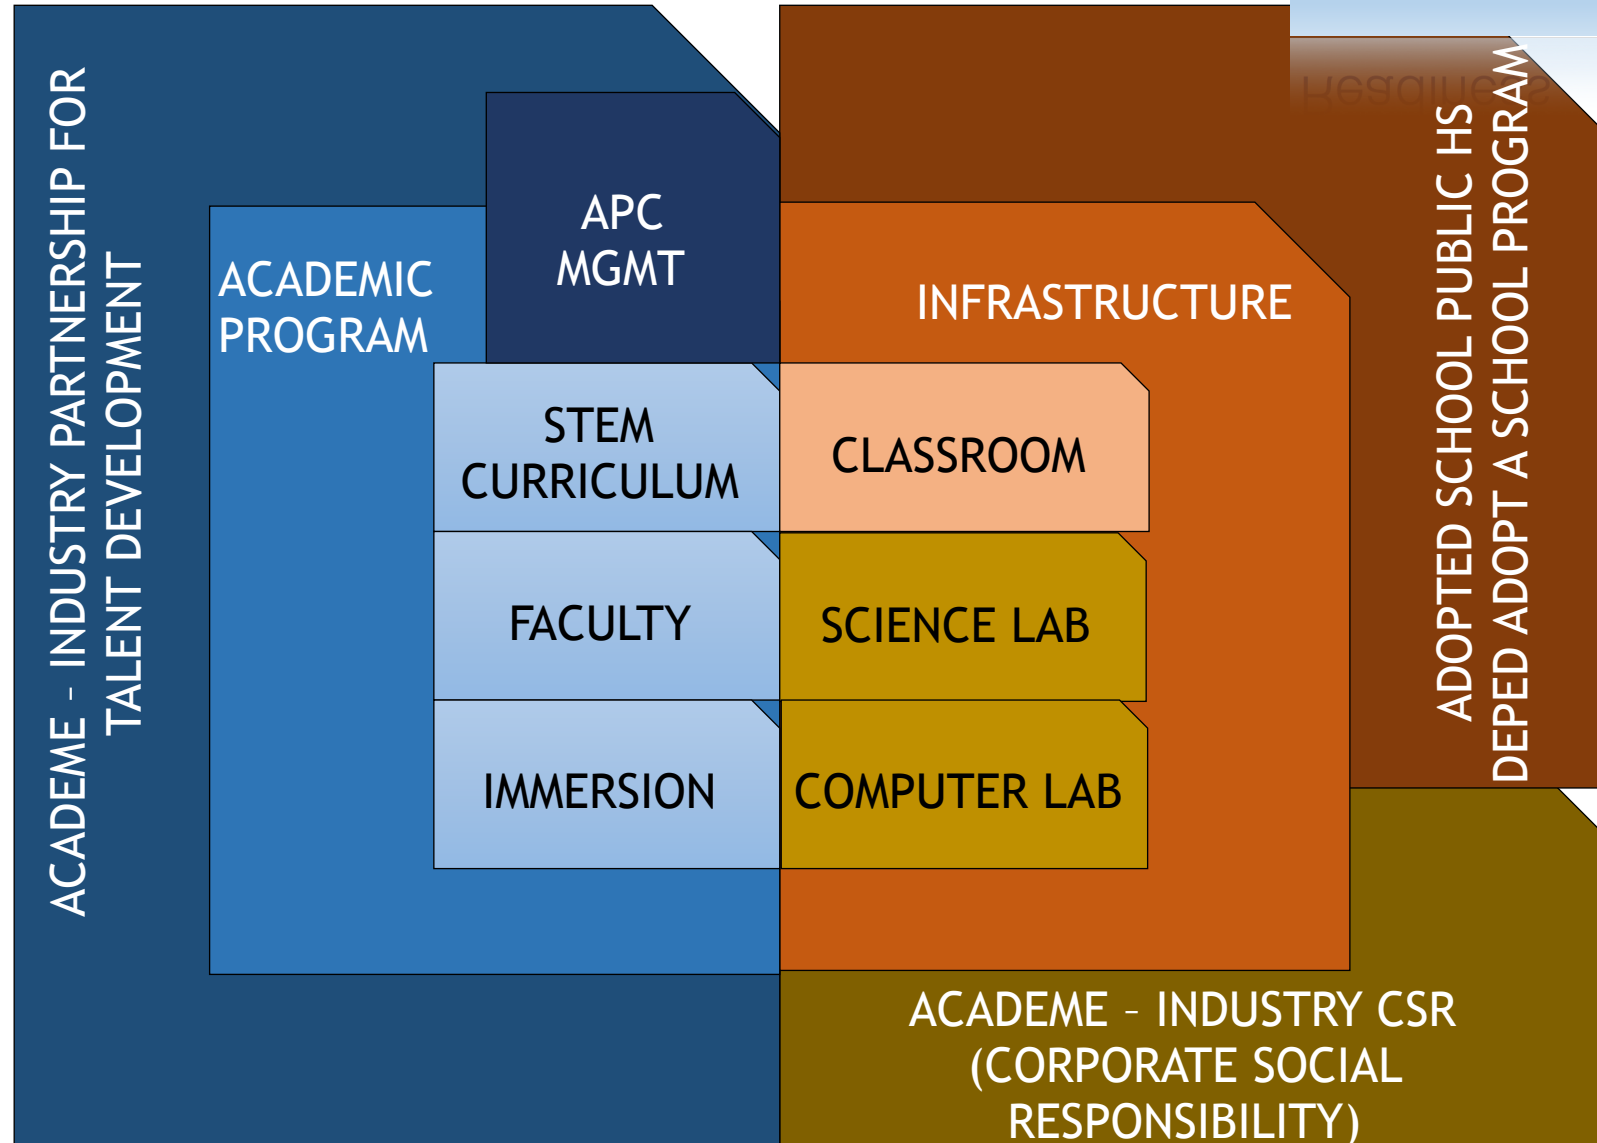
ACADEME – INDUSTRY PARTNERSHIP FOR TALENT DEVELOPMENT

ACADEMIC PROGRAM

APC MGMT

STEM CURRICULUM

FACULTY

IMMERSION

INFRASTRUCTURE

CLASSROOM

SCIENCE LAB

COMPUTER LAB

ADOPTED SCHOOL PUBLIC HS DEPED ADOPT A SCHOOL PROGRAM

ACADEME – INDUSTRY CSR (CORPORATE SOCIAL RESPONSIBILITY)